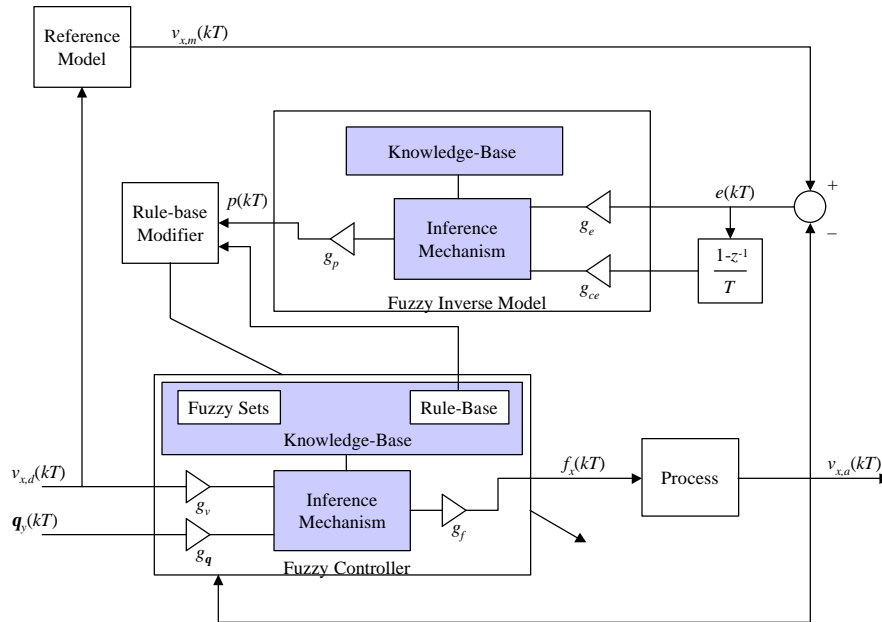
Reference Model

$v_{x,m}(kT)$

Knowledge-Base

Rule-base Modifier

$p(kT)$

Inference Mechanism

$g_p$

$g_e$

$e(kT)$

+

$\frac{1-z^{-1}}{T}$

$g_{ce}$

–

Fuzzy Inverse Model

Fuzzy Sets

Rule-Base

Knowledge-Base

$v_{x,d}(kT)$

$g_v$

Inference Mechanism

$g_f$

$f_x(kT)$

Process

$v_{x,a}(kT)$

$\boldsymbol{q}_y(kT)$

$g_{\boldsymbol{q}}$

Fuzzy Controller